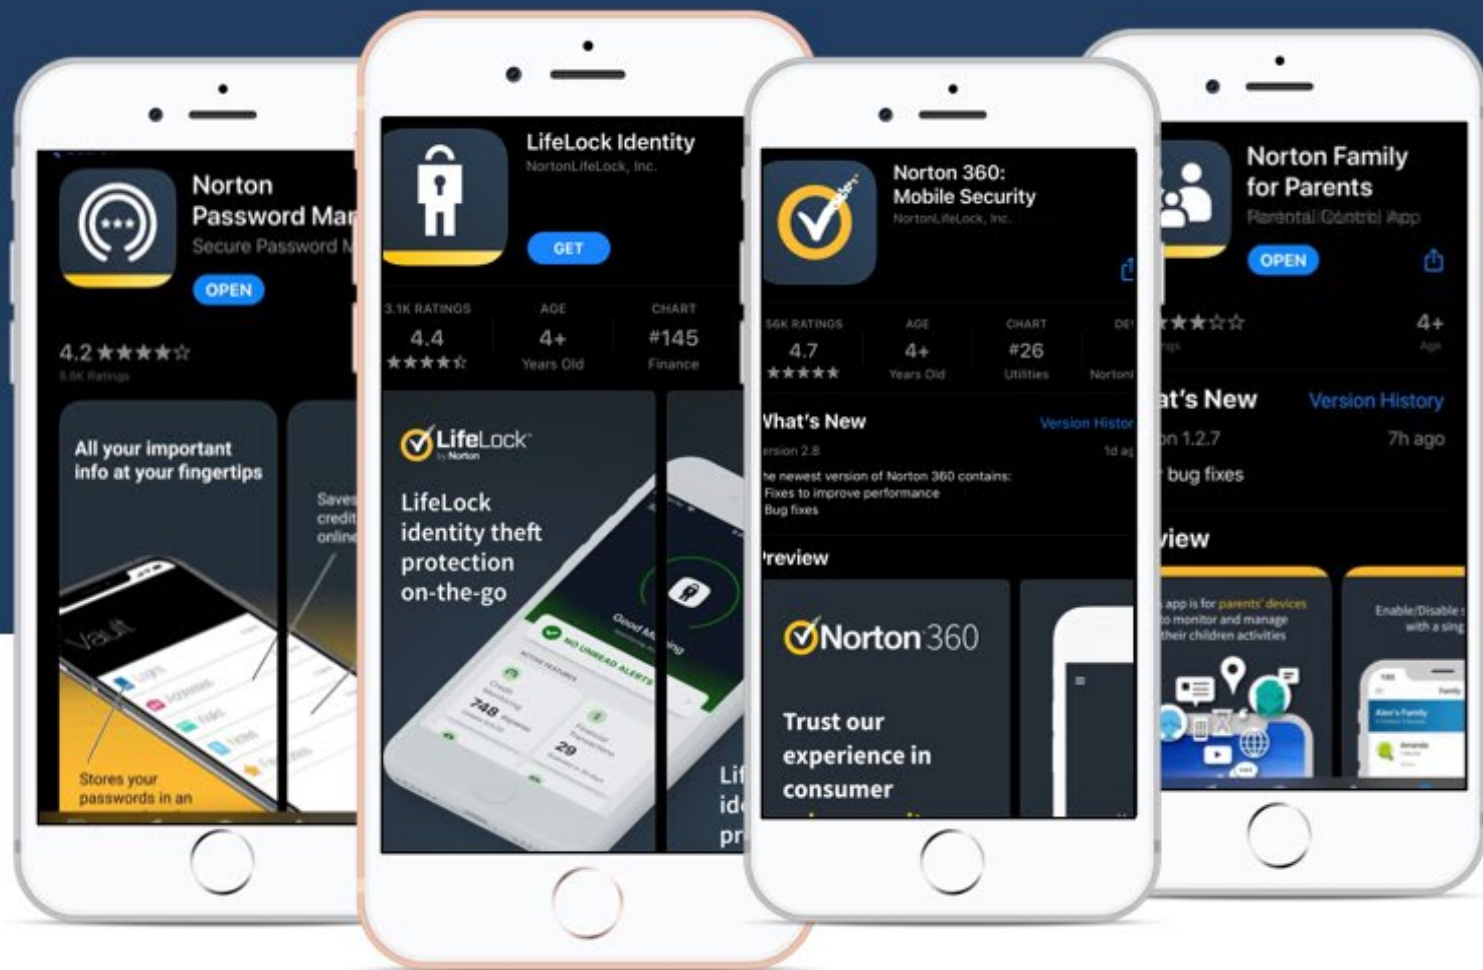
Norton Password Mar
Secure Password M
OPEN
4.2 ★★★★☆
5.8K Ratings
All your important info at your fingertips
Vault
Stores your passwords in an
Saves credit online

LifeLock Identity
NortonLifeLock, Inc.
GET
3.1K RATINGS
4.4
★★★★☆
AGE
4+
Years Old
CHART
#145
Finance
LifeLock by Norton
LifeLock identity theft protection on-the-go
NO UNREAD ALERTS
748
29
Lif
ide
pr

Norton 360: Mobile Security
NortonLifeLock, Inc.
56K RATINGS
4.7
★★★★★
AGE
4+
Years Old
CHART
#26
Utilities
DE
NortonL
What's New
Version Histor
ersion 2.8
1d ag
he newest version of Norton 360 contains:
Fixes to improve performance
Bug fixes
review
Norton 360
Trust our experience in consumer

Norton Family for Parents
Parental Control App
OPEN
★★★☆☆
4+
Age
at's New
Version History
on 1.2.7
7h ago
bug fixes
view
app is for parents' devices to monitor and manage their children activities
Enable/Disable with a sing